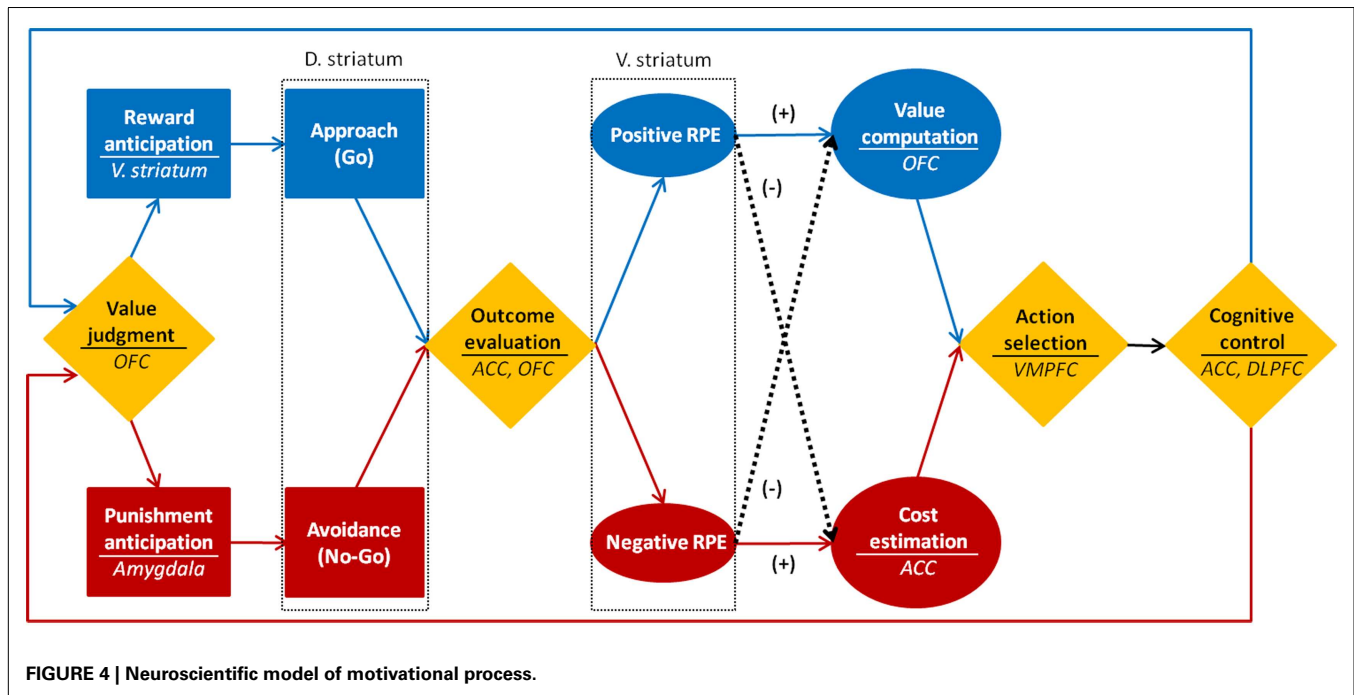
D. striatum

V. striatum

Reward anticipation
V. striatum

Approach (Go)

Positive RPE

(+)

Value computation
OFC

(-)

Value judgment
OFC

Outcome evaluation
ACC, OFC

Action selection
VMPFC

Cognitive control
ACC, DLPFC

Punishment anticipation
Amygdala

Avoidance (No-Go)

Negative RPE

(-)

(+)

Cost estimation
ACC

FIGURE 4 | Neuroscientific model of motivational process.